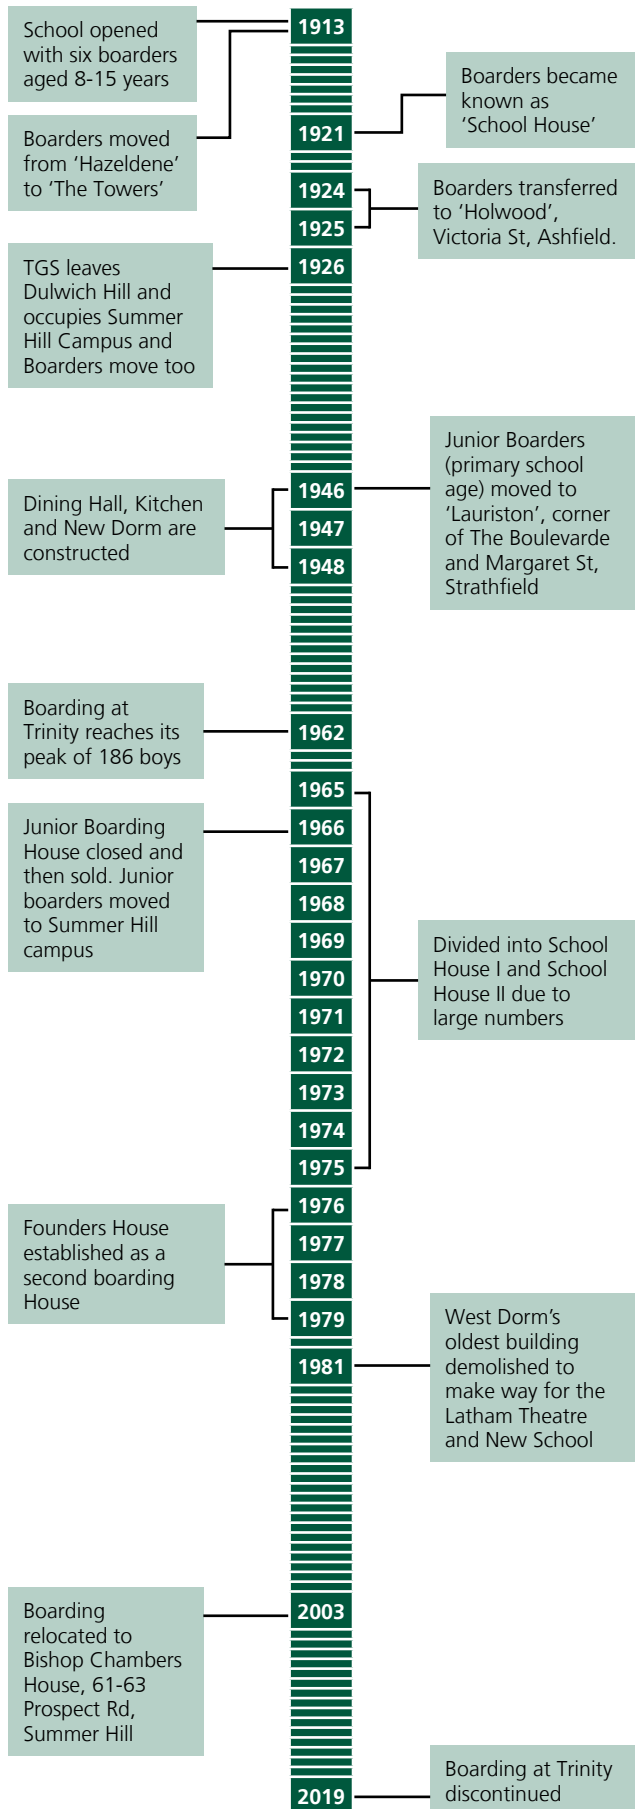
School opened with six boarders aged 8-15 years

1913

Boarders moved from 'Hazeldene' to 'The Towers'

Boarders became known as 'School House'

1921

1924

1925

Boarders transferred to 'Holwood', Victoria St, Ashfield.

TGS leaves Dulwich Hill and occupies Summer Hill Campus and Boarders move too

1926

Dining Hall, Kitchen and New Dorm are constructed

1946

1947

1948

Junior Boarders (primary school age) moved to 'Lauriston', corner of The Boulevarde and Margaret St, Strathfield

Boarding at Trinity reaches its peak of 186 boys

1962

1965

Junior Boarding House closed and then sold. Junior boarders moved to Summer Hill campus

1966

1967

1968

1969

1970

1971

1972

1973

1974

1975

Divided into School House I and School House II due to large numbers

Founders House established as a second boarding House

1976

1977

1978

1979

1981

West Dorm's oldest building demolished to make way for the Latham Theatre and New School

Boarding relocated to Bishop Chambers House, 61-63 Prospect Rd, Summer Hill

2003

Boarding at Trinity discontinued

2019